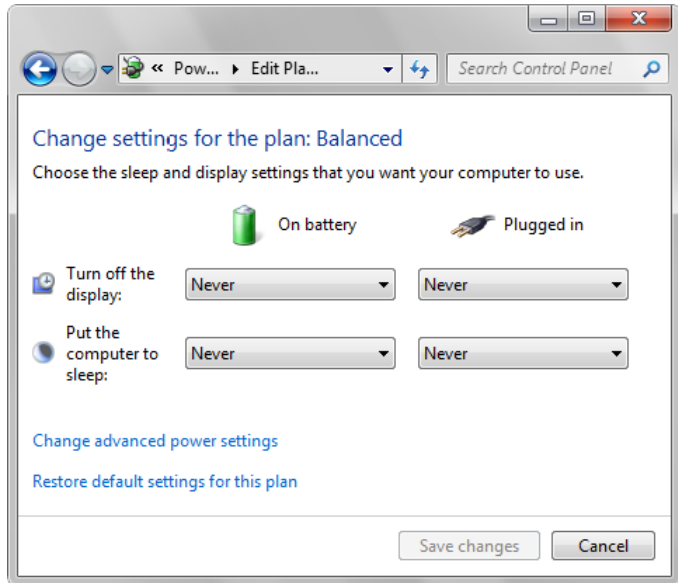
« Pow... ▸ Edit Pla...

Search Control Panel

Change settings for the plan: Balanced

Choose the sleep and display settings that you want your computer to use.

| | On battery | Plugged in |
|---|---|---|
| Turn off the display: | Never | Never |
| Put the computer to sleep: | Never | Never |

Change advanced power settings

Restore default settings for this plan

Save changes

Cancel